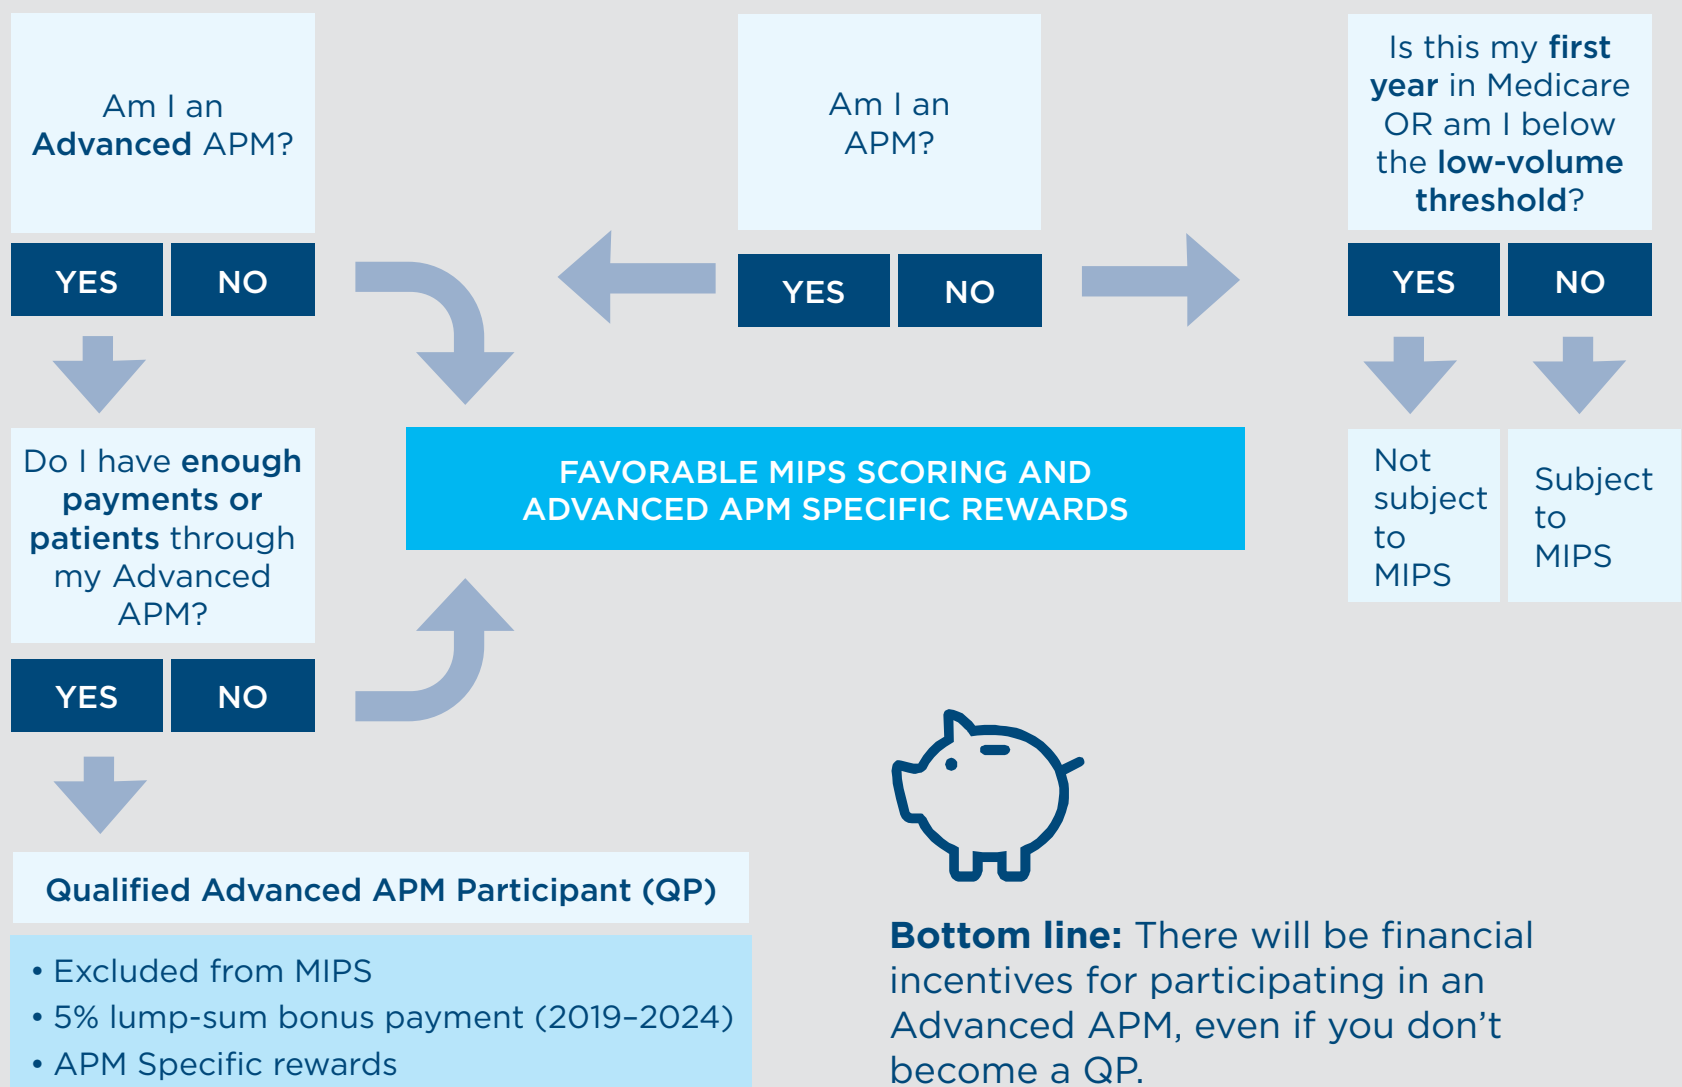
Am I an Advanced APM?

YES NO

Am I an APM?

YES NO

Is this my first year in Medicare OR am I below the low-volume threshold?

YES NO

Do I have enough payments or patients through my Advanced APM?

YES NO

FAVORABLE MIPS SCORING AND ADVANCED APM SPECIFIC REWARDS

Not subject to MIPS

Subject to MIPS

Qualified Advanced APM Participant (QP)

• Excluded from MIPS
• 5% lump-sum bonus payment (2019–2024)
• APM Specific rewards

Bottom line: There will be financial incentives for participating in an Advanced APM, even if you don't become a QP.